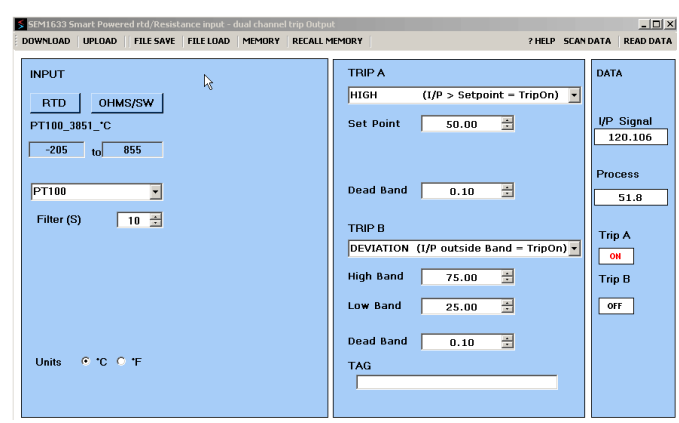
SEM1633 Smart Powered rtd/Resistance input - dual channel trip Output

DOWNLOAD UPLOAD FILE SAVE FILE LOAD MEMORY RECALL MEMORY ? HELP SCAN DATA READ DATA

INPUT

RTD OHMS/SW

PT100_3851_°C

-205 to 855

PT100

Filter (S) 10

Units °C °F

TRIP A

HIGH (I/P > Setpoint = TripOn)

Set Point 50.00

Dead Band 0.10

TRIP B

DEVIATION (I/P outside Band = TripOn)

High Band 75.00

Low Band 25.00

Dead Band 0.10

TAG

DATA

I/P Signal

120.106

Process

51.8

Trip A

ON

Trip B

OFF